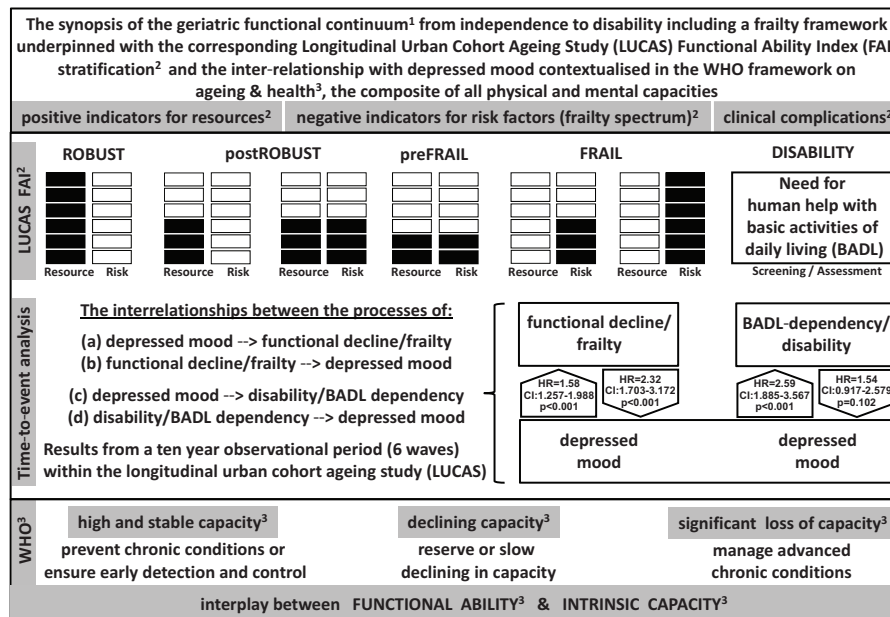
The synopsis of the geriatric functional continuum$^1$ from independence to disability including a frailty framework underpinned with the corresponding Longitudinal Urban Cohort Ageing Study (LUCAS) Functional Ability Index (FAI) stratification$^2$ and the inter-relationship with depressed mood contextualised in the WHO framework on ageing & health$^3$, the composite of all physical and mental capacities

positive indicators for resources$^2$ | negative indicators for risk factors (frailty spectrum)$^2$ | clinical complications$^2$

LUCAS FAI$^2$

ROBUST | postROBUST | preFRAIL | FRAIL | DISABILITY

Resource Risk | Resource Risk | Resource Risk | Resource Risk | Resource Risk | Resource Risk | Resource Risk

Need for human help with basic activities of daily living (BADL)

Screening / Assessment

Time-to-event analysis

The interrelationships between the processes of:

(a) depressed mood --> functional decline/frailty
(b) functional decline/frailty --> depressed mood

(c) depressed mood --> disability/BADL dependency
(d) disability/BADL dependency --> depressed mood

Results from a ten year observational period (6 waves) within the longitudinal urban cohort ageing study (LUCAS)

functional decline/ frailty

BADL-dependency/ disability

HR=1.58 CI:1.257-1.988 p<0.001

HR=2.32 CI:1.703-3.172 p<0.001

HR=2.59 CI:1.885-3.567 p<0.001

HR=1.54 CI:0.917-2.579 p=0.102

depressed mood

depressed mood

WHO$^3$

high and stable capacity$^3$
prevent chronic conditions or ensure early detection and control

declining capacity$^3$
reserve or slow declining in capacity

significant loss of capacity$^3$
manage advanced chronic conditions

interplay between FUNCTIONAL ABILITY$^3$ & INTRINSIC CAPACITY$^3$